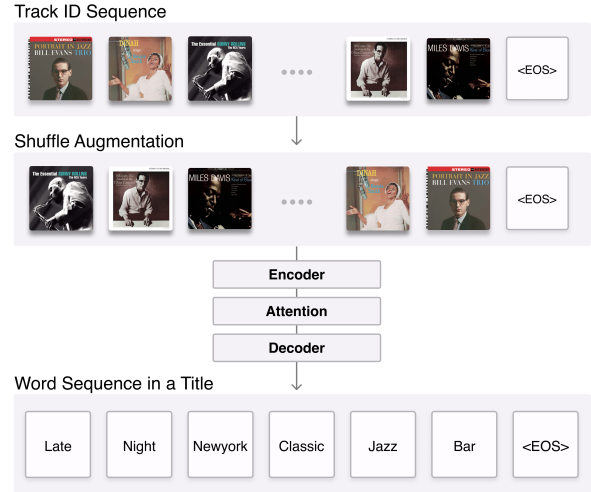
Track ID Sequence

STEREO
PORTRAIT IN JAZZ
BILL EVANS TRIO

DINAH

The Essential SONNY ROLLINS

MILES DAVIS

<EOS>

Shuffle Augmentation

The Essential SONNY ROLLINS

MILES DAVIS

DINAH

STEREO
PORTRAIT IN JAZZ
BILL EVANS TRIO

<EOS>

Encoder

Attention

Decoder

Word Sequence in a Title

Late

Night

Newyork

Classic

Jazz

Bar

<EOS>